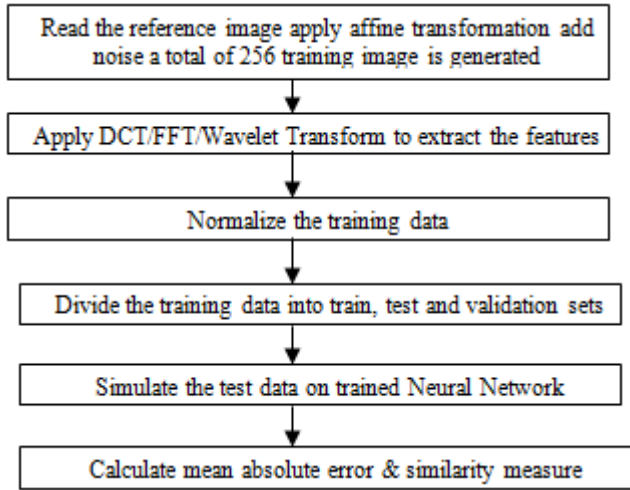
Read the reference image apply affine transformation add noise a total of 256 training image is generated

Apply DCT/FFT/Wavelet Transform to extract the features

Normalize the training data

Divide the training data into train, test and validation sets

Simulate the test data on trained Neural Network

Calculate mean absolute error & similarity measure